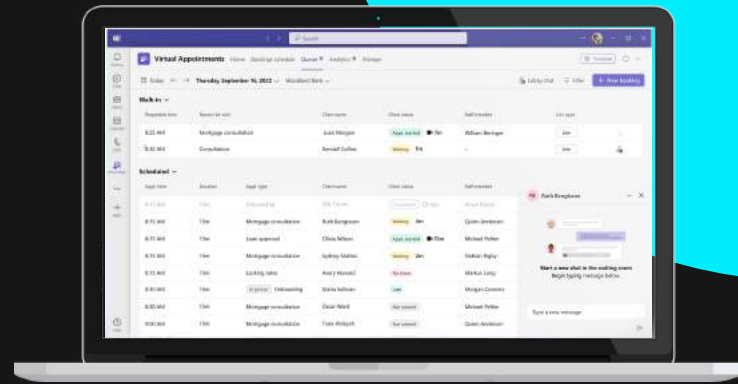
Search

Virtual Appointments Home Bookings calendar Queue Analytics Manage

Today Thursday, September 15, 2022 Woodland Bank

Lobby chat Filter + New booking

Walk-in

| Requested time | Reason for visit | Client name | Client status | Staff member | Join apps |
|---|---|---|---|---|---|
| 8:25 AM | Mortgage consultation | Juan Morgan | Appt. started 7m | William Beringer | Join |
| 8:30 AM | Consultation | Kendall Collins | Waiting 5m | – | Join |

Scheduled

| Appt. time | Duration | Appt. type | Client name | Client status | Staff member |
|---|---|---|---|---|---|
| 8:15 AM | 15m | Onboarding | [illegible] | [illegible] | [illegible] |
| 8:15 AM | 15m | Mortgage consultation | Ruth Bengtsson | Waiting 8m | Quinn Anderson |
| 8:15 AM | 15m | Loan approval | Olivia Wilson | Appt. started 10m | Michael Peltier |
| 8:15 AM | 15m | Mortgage consultation | Sydney Rigby | Waiting 2m | Nathan Rigby |
| 8:15 AM | 15m | Locking rates | Avery Howard | No show | Markus Long |
| 8:30 AM | 15m | In person Onboarding | Marie Sullivan | Late | Morgan Connors |
| 8:45 AM | 15m | Mortgage consultation | Oscar Ward | Not arrived | Michael Peltier |
| 9:00 AM | 15m | Mortgage consultation | Tiana Wolayah | Not arrived | Quinn Anderson |

Ruth Bengtsson

Start a new chat in the waiting room
Begin typing message below

Type a new message